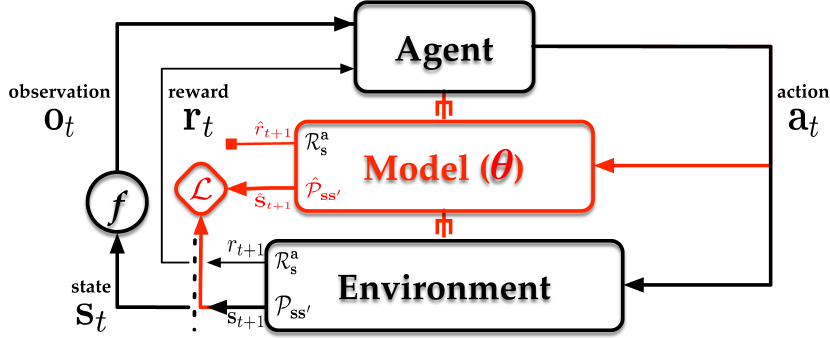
Agent

observation
$\mathbf{o}_t$

reward
$\mathbf{r}_t$

action
$\mathbf{a}_t$

$\hat{r}_{t+1}$

$\mathcal{R}_{\mathrm{s}}^{\mathrm{a}}$

Model ($\boldsymbol{\theta}$)

$\mathcal{L}$

$\hat{\mathbf{s}}_{t+1}$

$\hat{\mathcal{P}}_{\mathbf{ss'}}$

$f$

$r_{t+1}$

$\mathcal{R}_{\mathrm{s}}^{\mathrm{a}}$

state
$\mathbf{s}_t$

Environment

$\mathbf{s}_{t+1}$

$\mathcal{P}_{\mathbf{ss'}}$